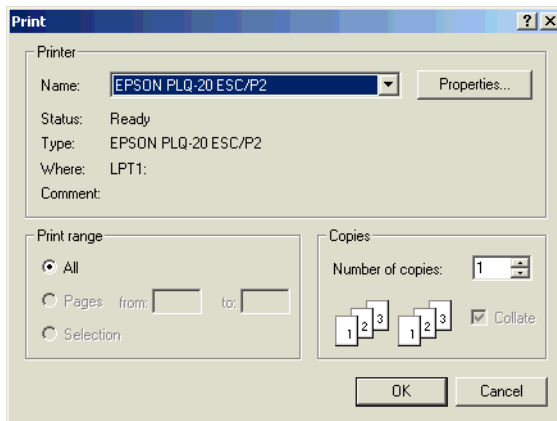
Print

?
X

Printer

Name: EPSON PLQ-20 ESC/P2

Properties...

Status: Ready

Type: EPSON PLQ-20 ESC/P2

Where: LPT1:

Comment:

Print range

All

Pages from: to:

Selection

Copies

Number of copies: 1

1 2 3 1 2 3

Collate

OK

Cancel